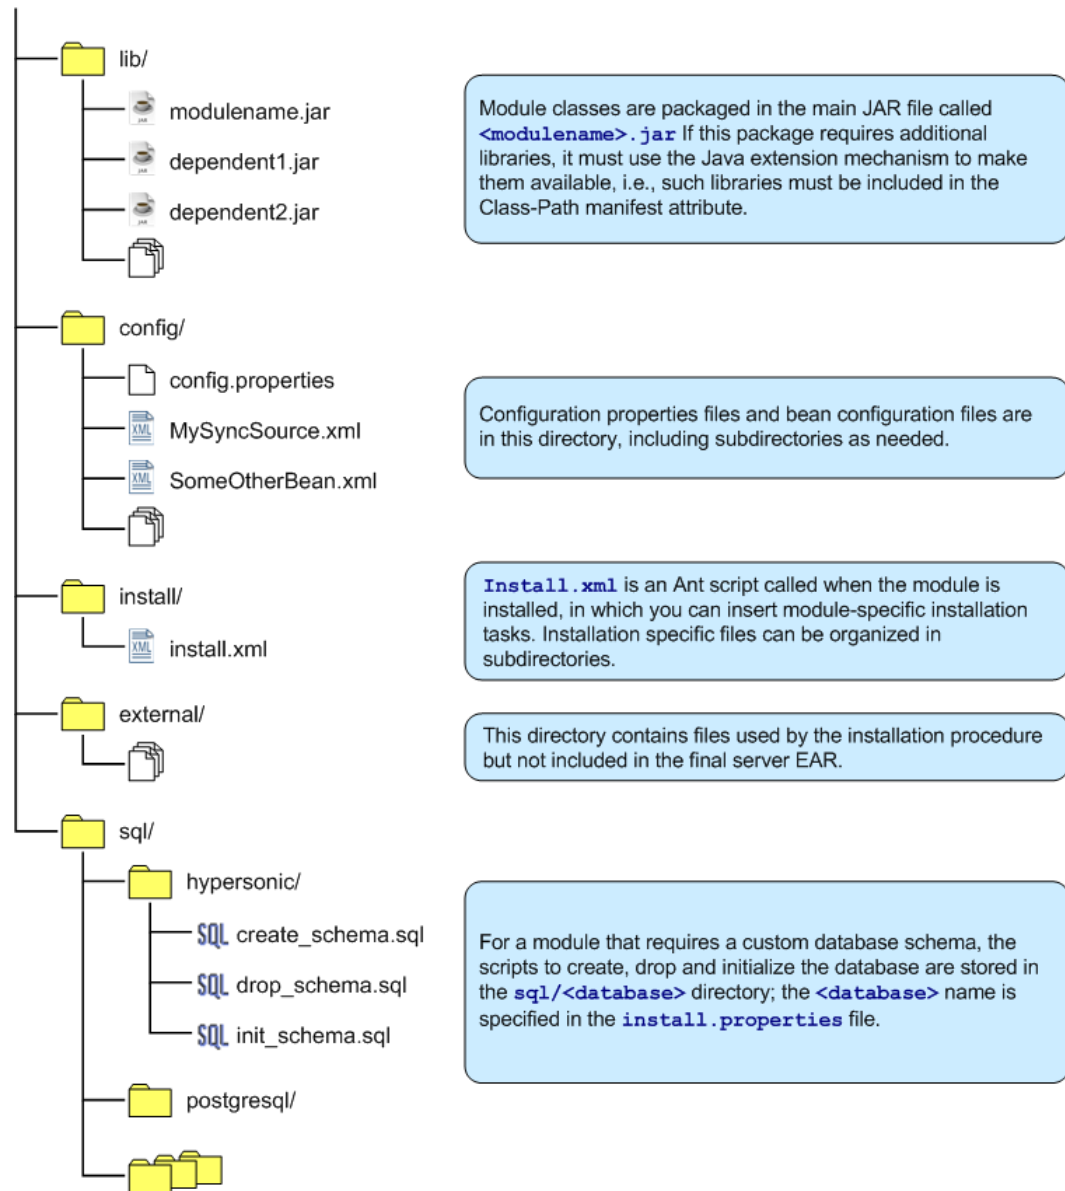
lib/

JAR modulename.jar

JAR dependent1.jar

JAR dependent2.jar

Module classes are packaged in the main JAR file called <modulename>.jar If this package requires additional libraries, it must use the Java extension mechanism to make them available, i.e., such libraries must be included in the Class-Path manifest attribute.

config/

config.properties

XML MySyncSource.xml

XML SomeOtherBean.xml

Configuration properties files and bean configuration files are in this directory, including subdirectories as needed.

install/

XML install.xml

Install.xml is an Ant script called when the module is installed, in which you can insert module-specific installation tasks. Installation specific files can be organized in subdirectories.

external/

This directory contains files used by the installation procedure but not included in the final server EAR.

sql/

hypersonic/

SQL create_schema.sql

SQL drop_schema.sql

SQL init_schema.sql

postgresql/

For a module that requires a custom database schema, the scripts to create, drop and initialize the database are stored in the sql/<database> directory; the <database> name is specified in the install.properties file.